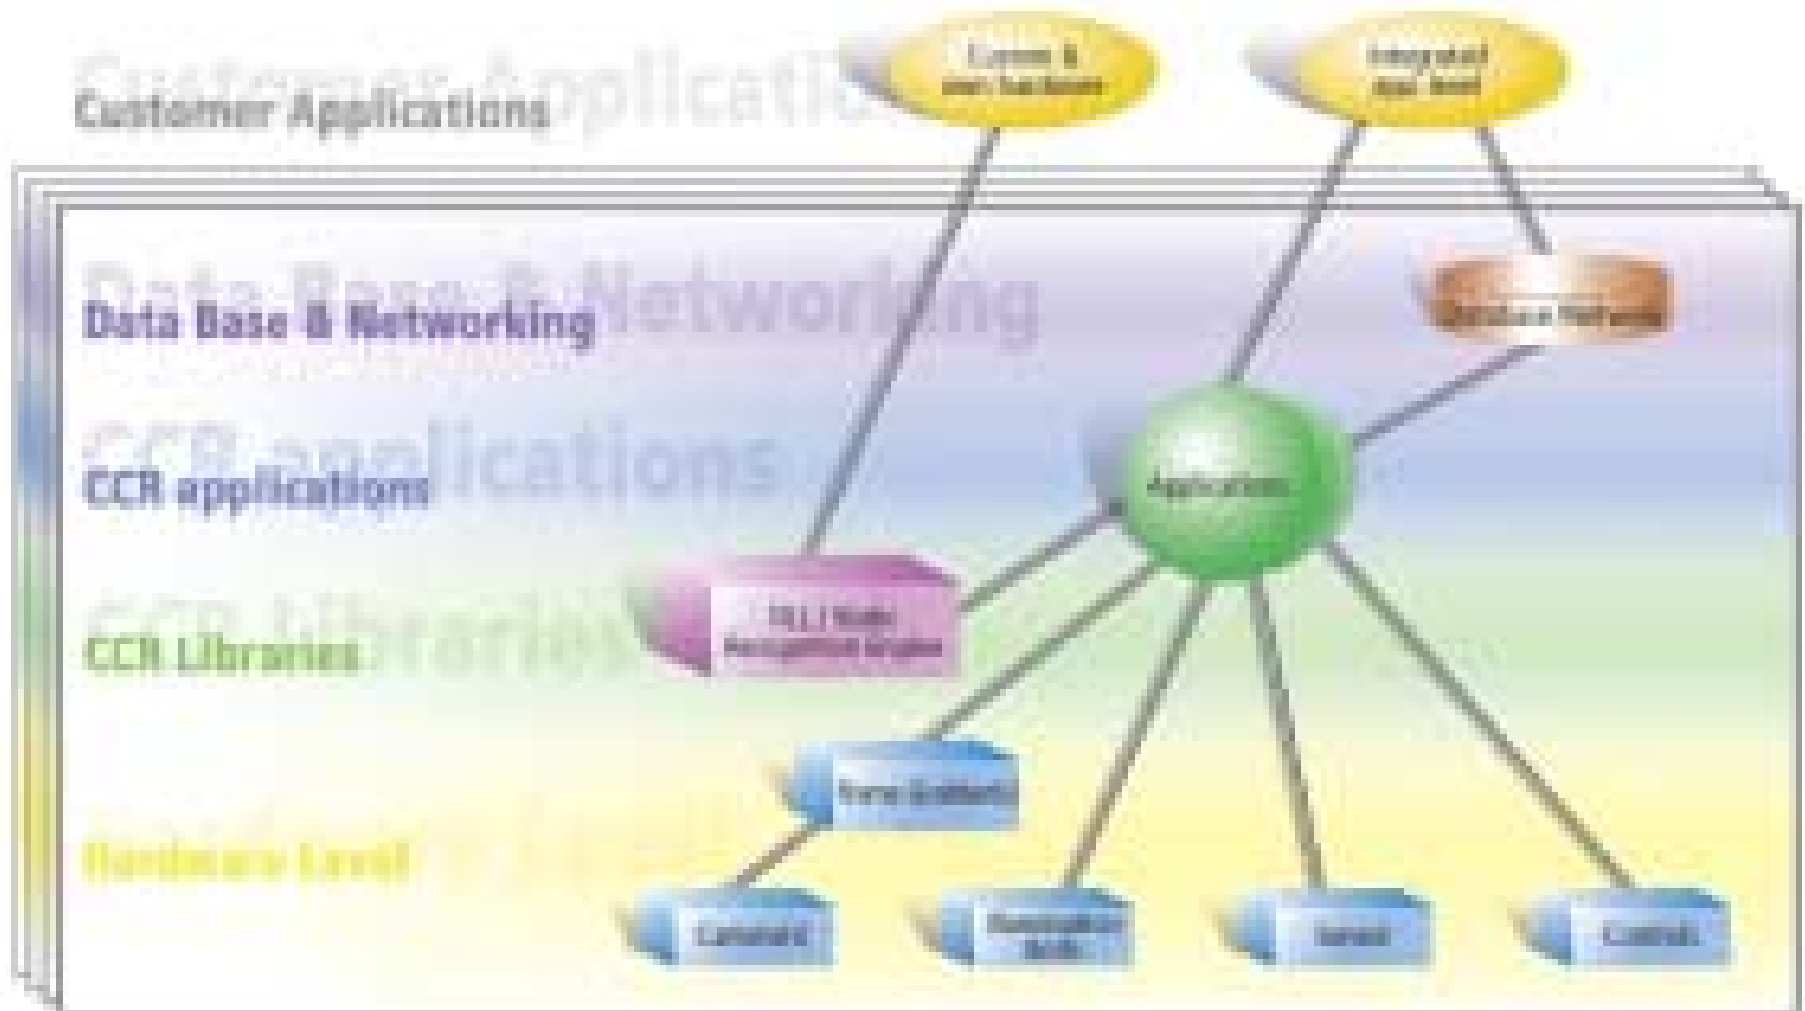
Customer Applications

Data Base & Networking

CCR applications

CCR Libraries

Hardware Level

Custom & own backend

Integrated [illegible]

Database Network

Applications

TELL Plate Recognition Engine

Frame Grabber

Cameras

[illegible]

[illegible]

Controls